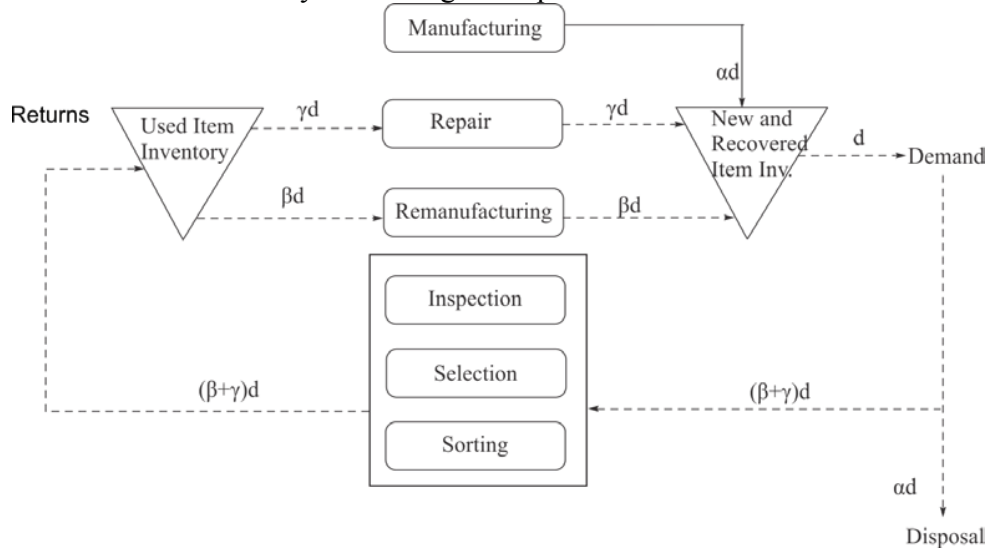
Manufacturing

$\alpha d$

Returns

Used Item Inventory

$\gamma d$

Repair

$\gamma d$

New and Recovered Item Inv.

d

Demand

$\beta d$

Remanufacturing

$\beta d$

Inspection

Selection

Sorting

$(\beta+\gamma)d$

$(\beta+\gamma)d$

$\alpha d$

Disposal